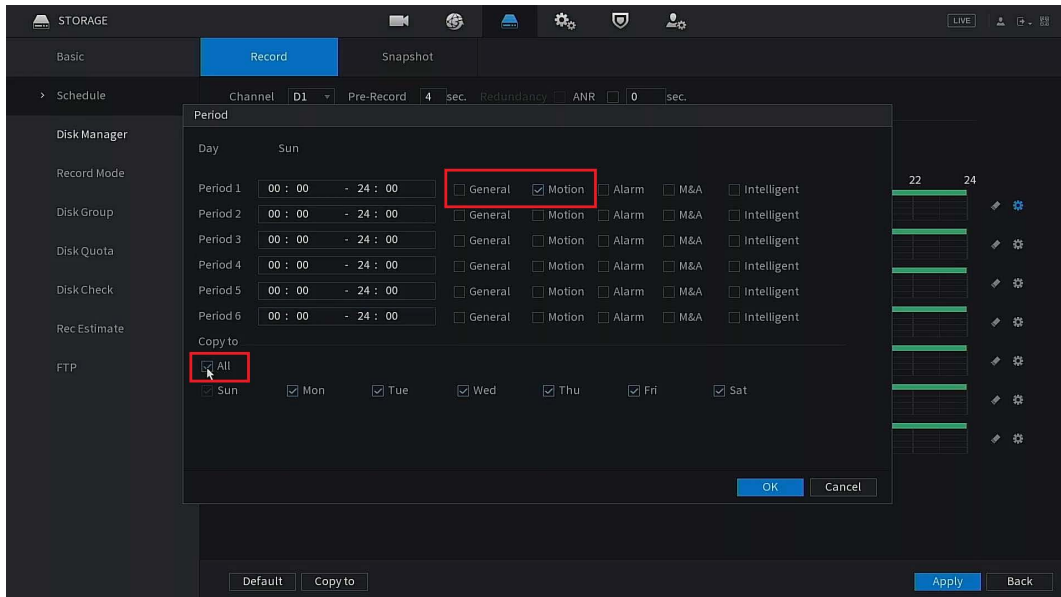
STORAGE

LIVE

Basic

Schedule

Disk Manager

Record Mode

Disk Group

Disk Quota

Disk Check

Rec Estimate

FTP

Record

Snapshot

Channel D1 Pre-Record 4 sec. Redundancy ANR 0 sec.

Period

Day Sun

| | | | | | | |
|---|---|---|---|---|---|---|
| Period 1 | 00 : 00 - 24 : 00 | General | Motion | Alarm | M&A | Intelligent |
| Period 2 | 00 : 00 - 24 : 00 | General | Motion | Alarm | M&A | Intelligent |
| Period 3 | 00 : 00 - 24 : 00 | General | Motion | Alarm | M&A | Intelligent |
| Period 4 | 00 : 00 - 24 : 00 | General | Motion | Alarm | M&A | Intelligent |
| Period 5 | 00 : 00 - 24 : 00 | General | Motion | Alarm | M&A | Intelligent |
| Period 6 | 00 : 00 - 24 : 00 | General | Motion | Alarm | M&A | Intelligent |

Copy to

All

Sun Mon Tue Wed Thu Fri Sat

OK Cancel

22 24

Default Copy to

Apply Back